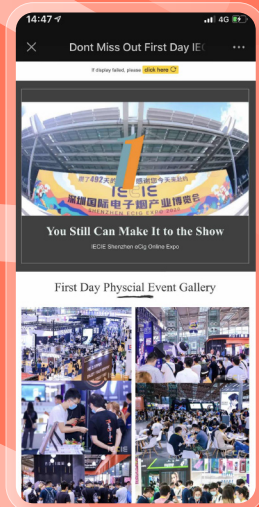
14:47

4G

Dont Miss Out First Day IECI

If display failed, please click here

1

IECIE

深圳国际电子烟产业博览会

SHENZHEN ECIG EXPO

You Still Can Make It to the Show

IECIE Shenzhen eCig Online Expo

First Day Physcial Event Gallery